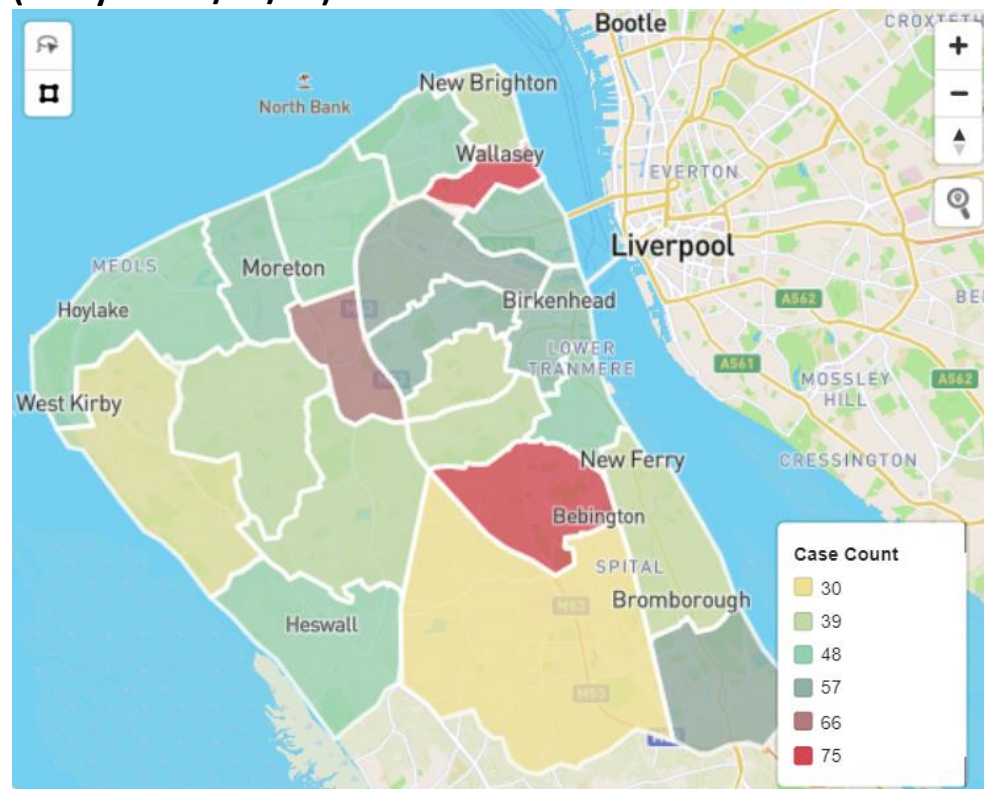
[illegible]

Bootle
CROXTETH
+
−
North Bank
New Brighton
Wallasey
EVERTON
Liverpool
MEOLS
Moreton
Birkenhead
BE
Hoylake
M53
A562
LOWER TRANMERE
A561
MOSSLEY HILL
A562
M53
West Kirby
CRESSINGTON
New Ferry
Bebington
SPITAL
M53
Bromborough
Heswall
M53

Case Count
30
39
48
57
66
75